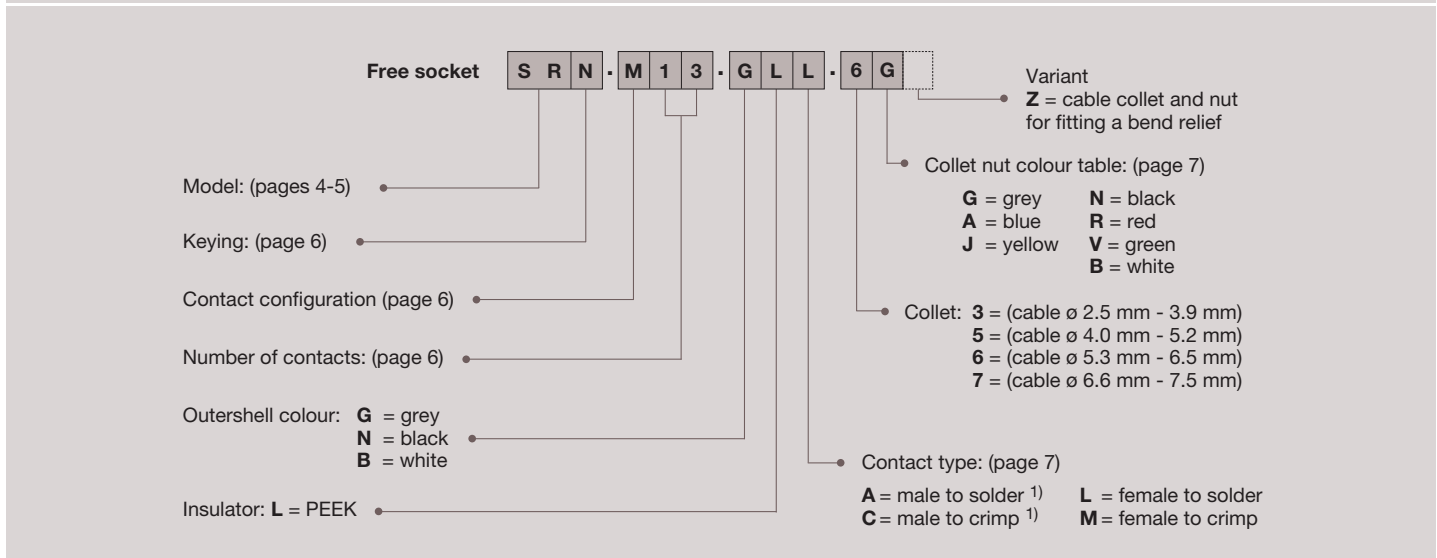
Free socket S R N . M 1 3 . G L L . 6 G

Variant
**Z** = cable collet and nut for fitting a bend relief

Collet nut colour table: (page 7)

**G** = grey **N** = black
**A** = blue **R** = red
**J** = yellow **V** = green
**B** = white

Collet: **3** = (cable ø 2.5 mm - 3.9 mm)
**5** = (cable ø 4.0 mm - 5.2 mm)
**6** = (cable ø 5.3 mm - 6.5 mm)
**7** = (cable ø 6.6 mm - 7.5 mm)

Contact type: (page 7)

**A** = male to solder $^{1)}$ **L** = female to solder
**C** = male to crimp $^{1)}$ **M** = female to crimp

Model: (pages 4-5)

Keying: (page 6)

Contact configuration (page 6)

Number of contacts: (page 6)

Outershell colour: **G** = grey
**N** = black
**B** = white

Insulator: **L** = PEEK